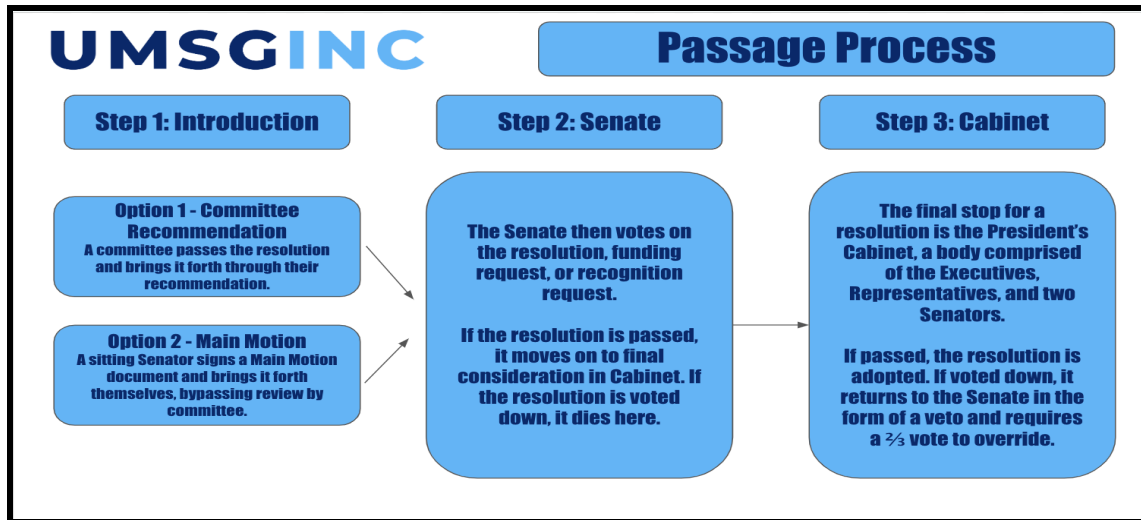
UMSGINC

Passage Process

Step 1: Introduction

Step 2: Senate

Step 3: Cabinet

Option 1 - Committee Recommendation
A committee passes the resolution and brings it forth through their recommendation.

Option 2 - Main Motion
A sitting Senator signs a Main Motion document and brings it forth themselves, bypassing review by committee.

The Senate then votes on the resolution, funding request, or recognition request.

If the resolution is passed, it moves on to final consideration in Cabinet. If the resolution is voted down, it dies here.

The final stop for a resolution is the President's Cabinet, a body comprised of the Executives, Representatives, and two Senators.

If passed, the resolution is adopted. If voted down, it returns to the Senate in the form of a veto and requires a ⅔ vote to override.